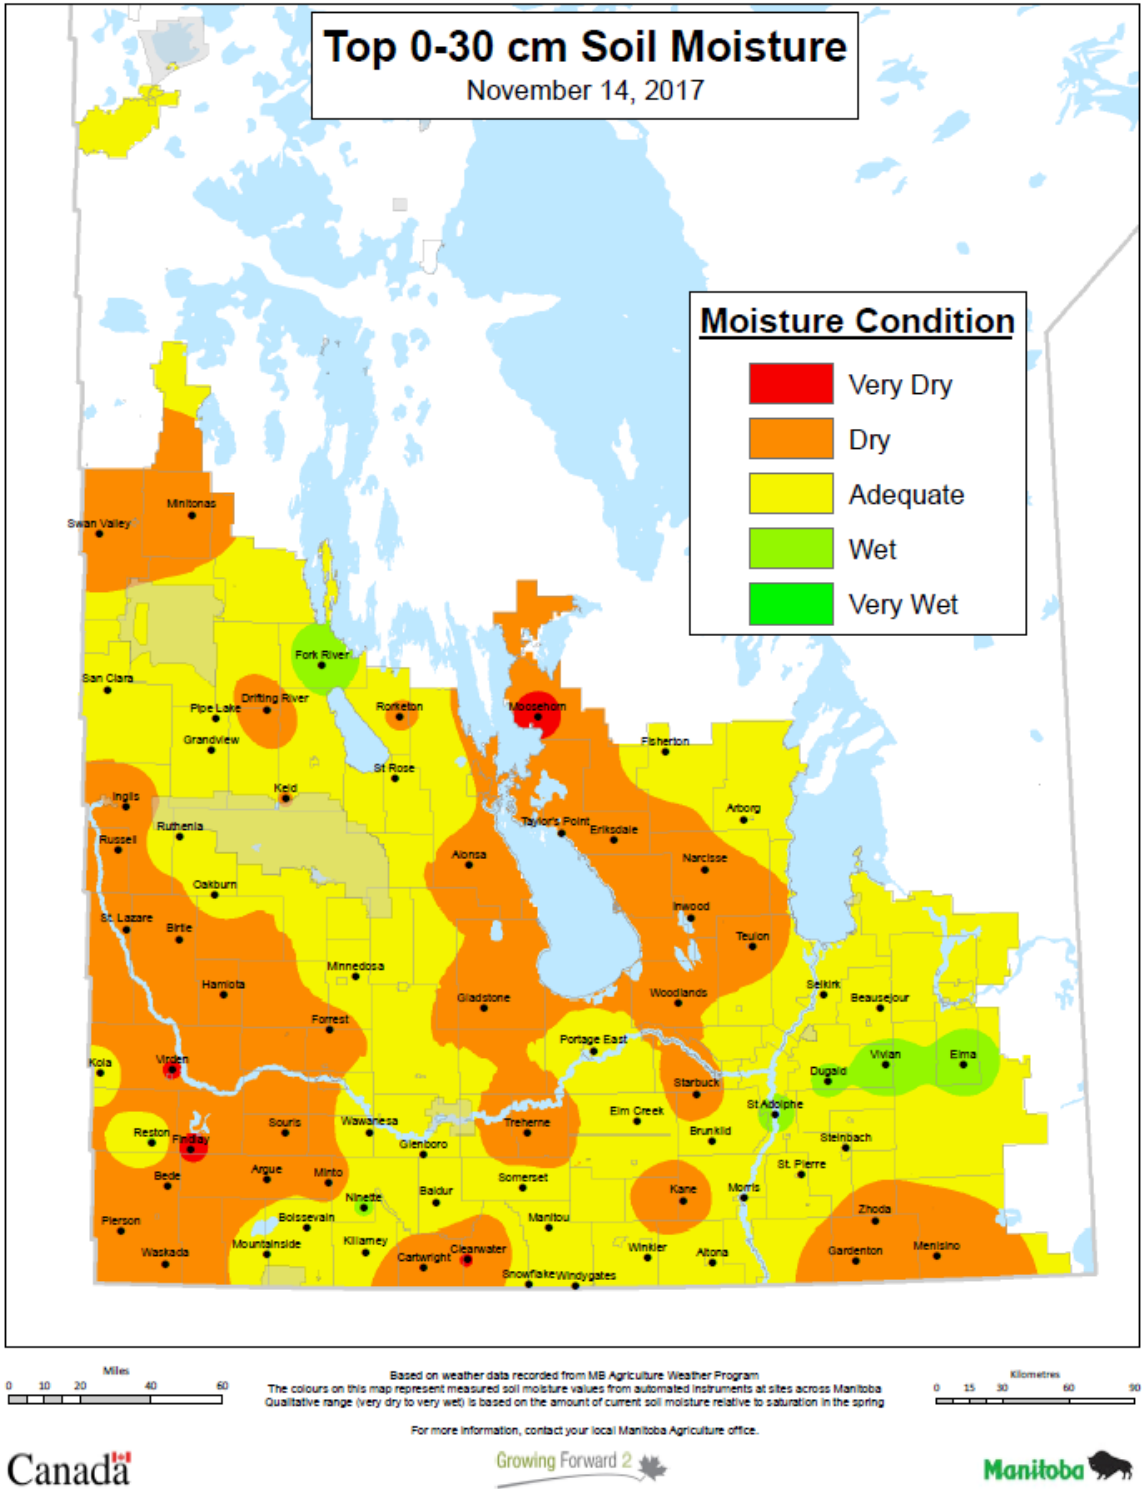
Top 0-30 cm Soil Moisture
November 14, 2017

Moisture Condition
Very Dry
Dry
Adequate
Wet
Very Wet

Minitonas
Swan Valley
Fork River
San Clara
Drifting River
Pipe Lake
Rorketon
Moosehorn
Grandview
St Rose
Fisherton
Keld
Inglis
Arborg
Taylor's Point
Eriksdale
Ruthenia
Russell
Alonsa
Narcisse
Oakburn
Inwood
St. Lazare
Birtle
Teulon
Minnedosa
Hamiota
Gladstone
Woodlands
Selkirk
Beausejour
Forrest
Portage East
Vivian
Elma
Kola
Virden
Dugald
Starbuck
St Adolphe
Elm Creek
Reston
Findlay
Souris
Wawanesa
Treherne
Brunkild
Steinbach
Glenboro
St. Pierre
Argue
Minto
Somerset
Bede
Baldur
Kane
Morris
Ninette
Pierson
Boissevain
Manitou
Zhoda
Mountainside
Killarney
Clearwater
Waskada
Cartwright
Winkler
Altona
Gardenton
Menisino
Snowflake
Windygates

Miles
0 10 20 40 60

Based on weather data recorded from MB Agriculture Weather Program
The colours on this map represent measured soil moisture values from automated instruments at sites across Manitoba
Qualitative range (very dry to very wet) is based on the amount of current soil moisture relative to saturation in the spring

For more information, contact your local Manitoba Agriculture office.

Kilometres
0 15 30 60 90

Canada
Growing Forward 2
Manitoba